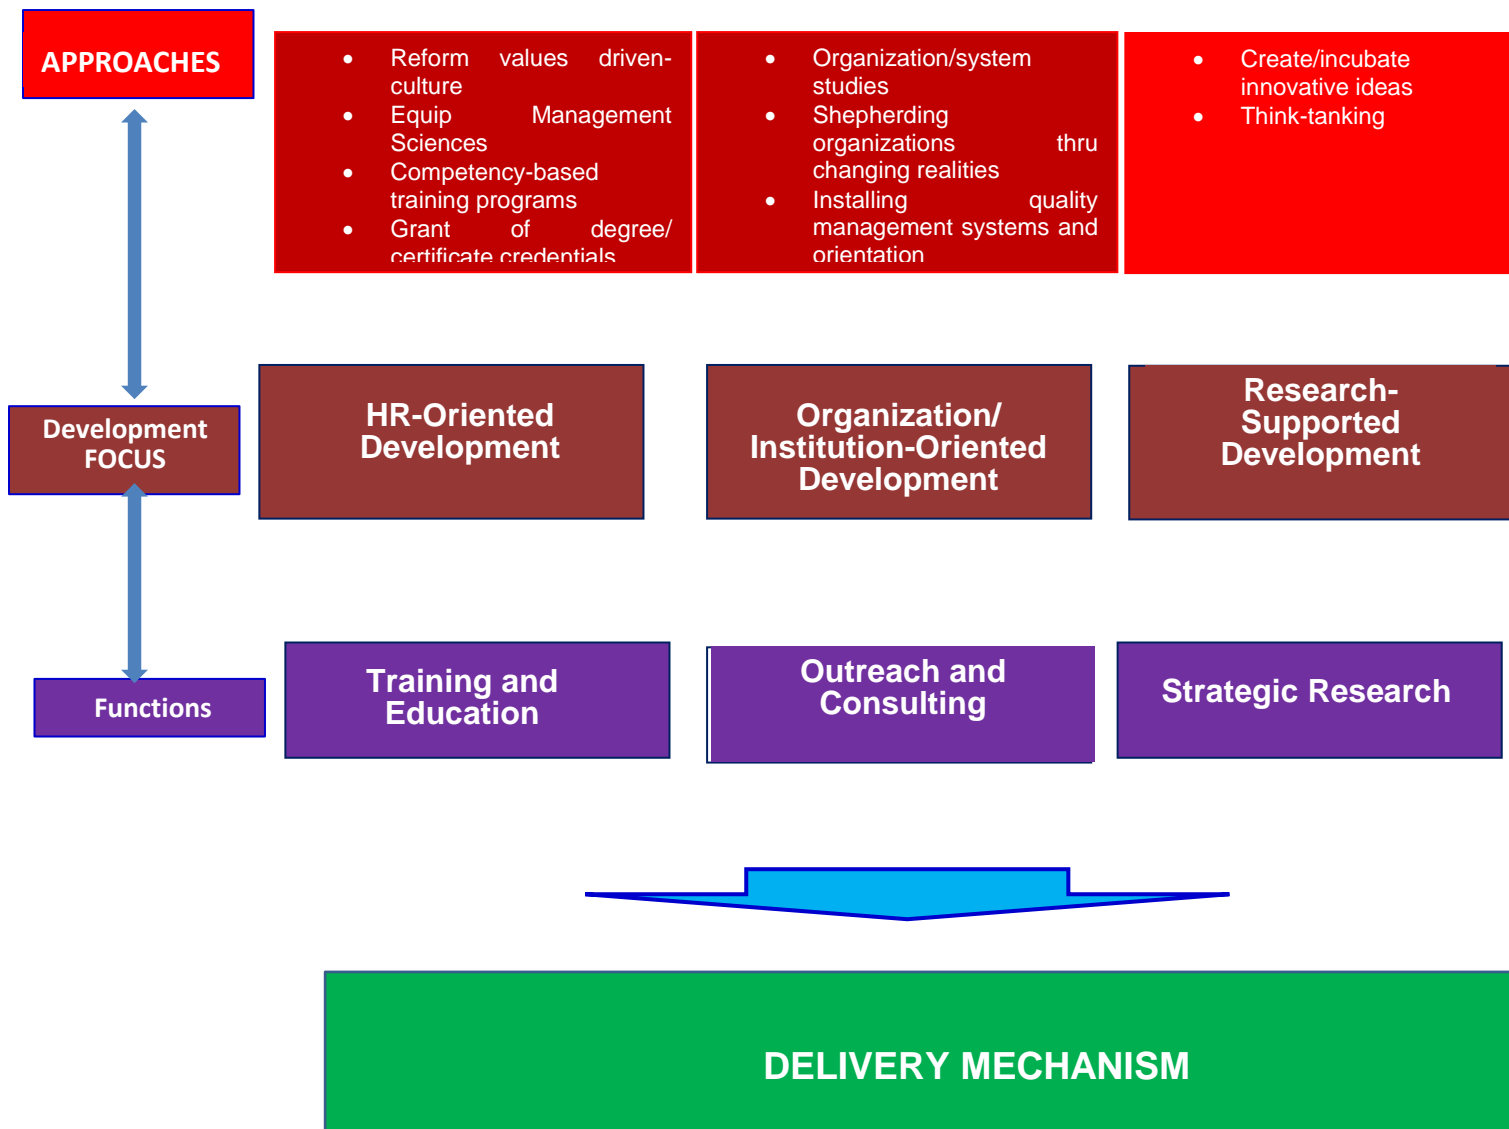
APPROACHES

- Reform values driven-culture
- Equip Management Sciences
- Competency-based training programs
- Grant of degree/ certificate credentials

- Organization/system studies
- Shepherding organizations thru changing realities
- Installing quality management systems and orientation

- Create/incubate innovative ideas
- Think-tanking

Development FOCUS

HR-Oriented Development

Organization/ Institution-Oriented Development

Research-Supported Development

Functions

Training and Education

Outreach and Consulting

Strategic Research

DELIVERY MECHANISM